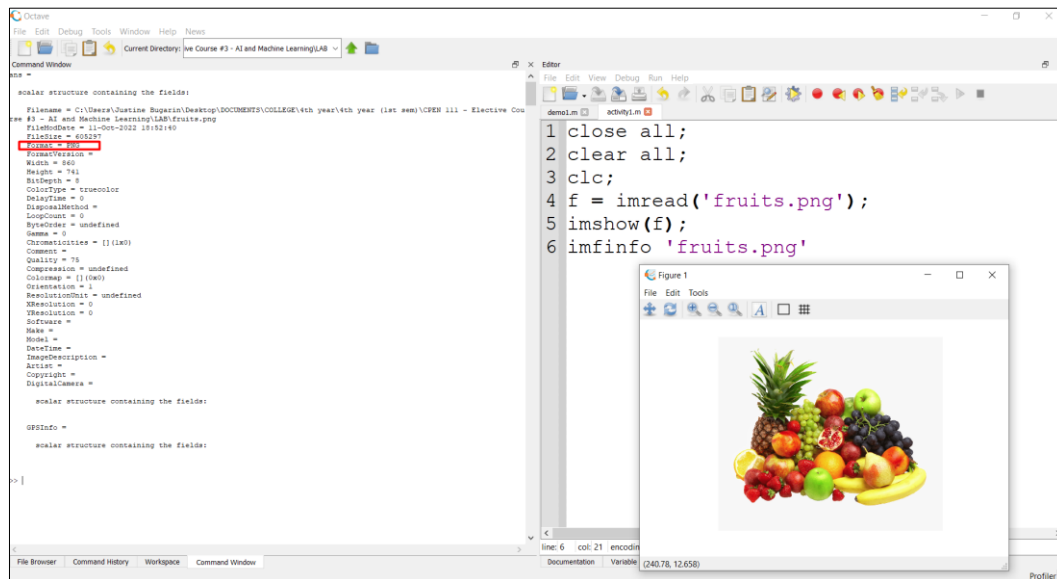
Octave
File Edit Debug Tools Window Help News
Current Directory: ive Course #3 - AI and Machine Learning\LAB

Command Window
ans =

scalar structure containing the fields:

Filename = C:\Users\Justine Bugarin\Desktop\DOCUMENTS\COLLEGE\4th year\4th year (1st sem)\CPEN 111 - Elective Course #3 - AI and Machine Learning\LAB\fruits.png
FileModDate = 11-Oct-2022 18:52:40
FileSize = 605297
Format = PNG
FormatVersion =
Width = 860
Height = 741
BitDepth = 8
ColorType = truecolor
DelayTime = 0
DisposalMethod =
LoopCount = 0
ByteOrder = undefined
Gamma = 0
Chromaticities = [](1x0)
Comment =
Quality = 75
Compression = undefined
Colormap = [](0x0)
Orientation = 1
ResolutionUnit = undefined
XResolution = 0
YResolution = 0
Software =
Make =
Model =
DateTime =
ImageDescription =
Artist =
Copyright =
DigitalCamera =

scalar structure containing the fields:

GPSInfo =

scalar structure containing the fields:

>> |

File Browser Command History Workspace Command Window

Editor
File Edit View Debug Run Help
demo1.m activity1.m
1 close all;
2 clear all;
3 clc;
4 f = imread('fruits.png');
5 imshow(f);
6 imfinfo 'fruits.png'

line: 6 col: 21 encodin
Documentation Variable

Figure 1
File Edit Tools
A
(240.78, 12.658)

Profiler